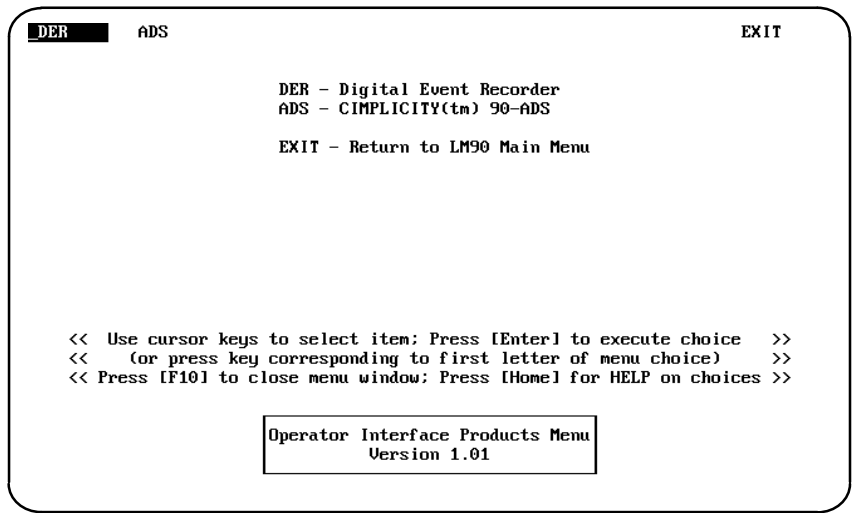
DER ADS EXIT

DER – Digital Event Recorder
ADS – CIMPLICITY(tm) 90-ADS

EXIT – Return to LM90 Main Menu

<< Use cursor keys to select item; Press [Enter] to execute choice >>
<< (or press key corresponding to first letter of menu choice) >>
<< Press [F10] to close menu window; Press [Home] for HELP on choices >>

Operator Interface Products Menu
Version 1.01